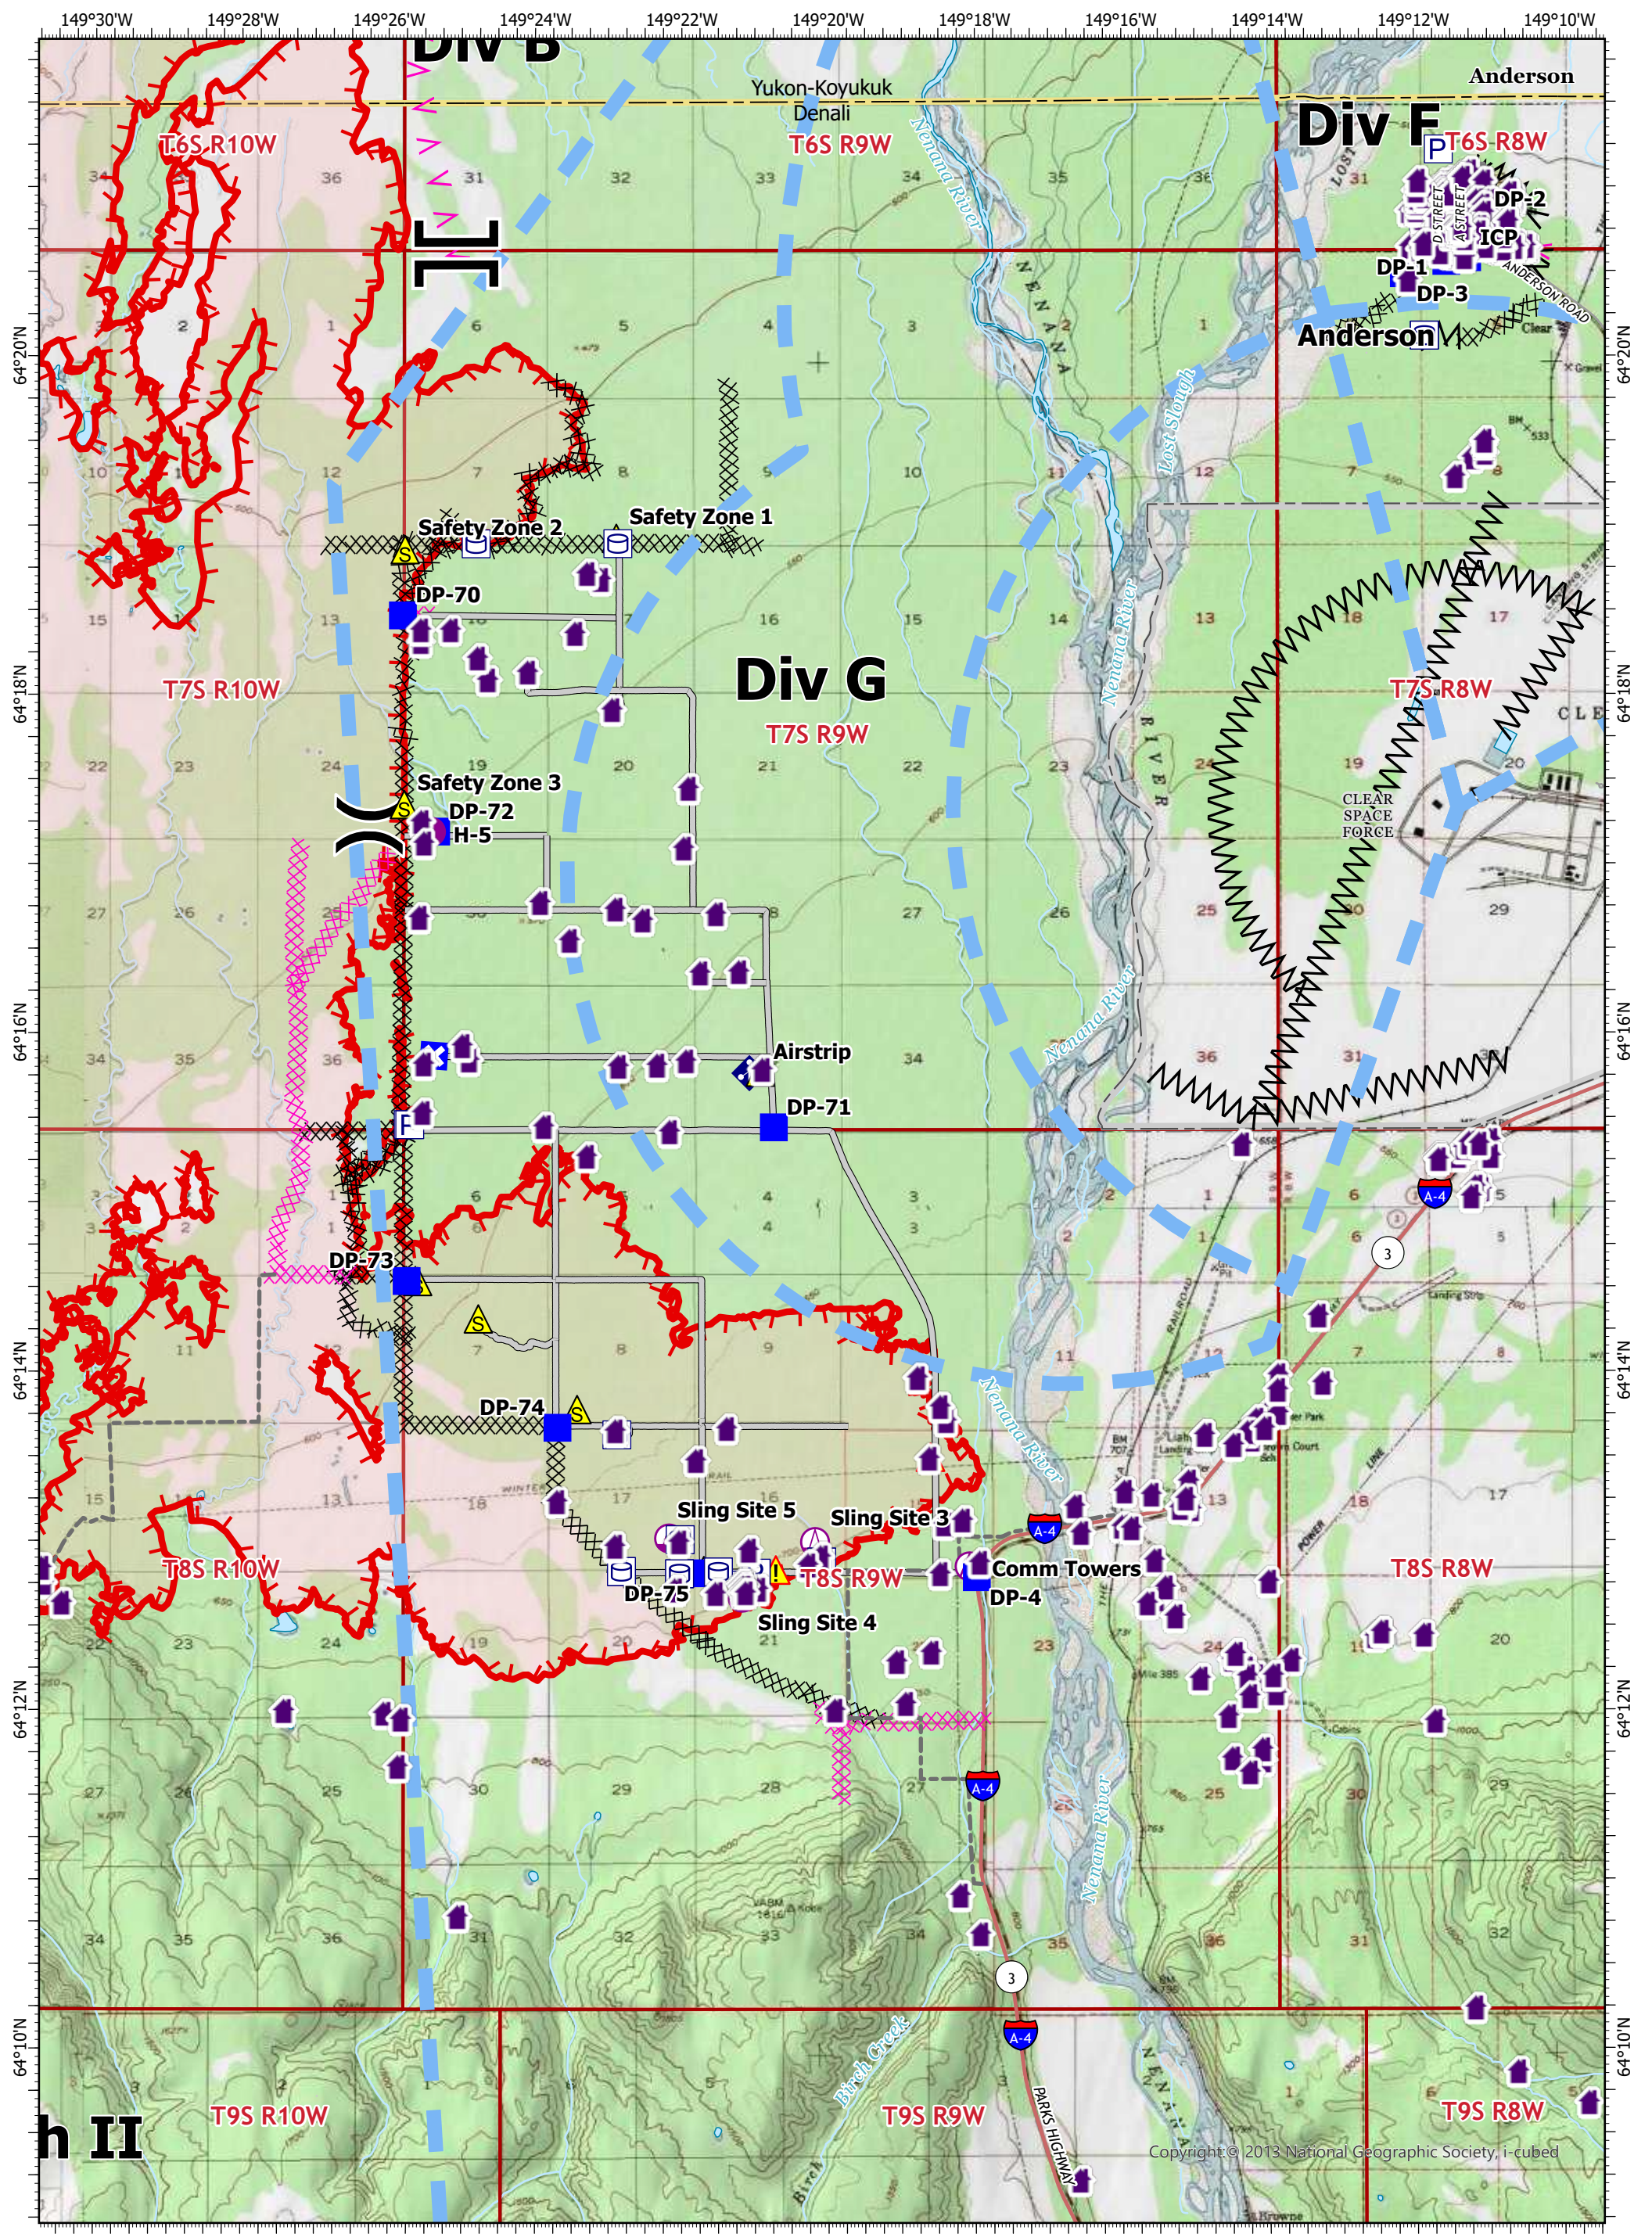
149°30'W 149°28'W 149°26'W 149°24'W 149°22'W 149°20'W 149°18'W 149°16'W 149°14'W 149°12'W 149°10'W

Div B

Yukon-Koyukuk
Denali

Anderson

Div F

T6S R10W

T6S R9W

T6S R8W

Nenana River

DP-2

ICP

DP-1

DP-3

D STREET

A STREET

ANDERSON ROAD

Anderson

Clear

Gravel

64°20'N

Lost Slough

Safety Zone 2

Safety Zone 1

DP-70

Div G

T7S R10W

T7S R9W

T7S R8W

Nenana River

RIVER

NENANA

Safety Zone 3

DP-72

H-5

CLEAR SPACE FORCE

CLE

64°18'N

Airstrip

DP-71

Nenana River

64°16'N

DP-73

DP-74

64°14'N

Nenana River

Sling Site 5

Sling Site 3

Comm Towers

DP-75

T8S R9W

DP-4

Sling Site 4

T8S R10W

T8S R8W

A-4

3

POWER LINE

64°12'N

Nenana River

64°10'N

Birch Creek

T9S R10W

T9S R9W

T9S R8W

h II

PARKS HIGHWAY

Birch

Copyright:© 2013 National Geographic Society, i-cubed